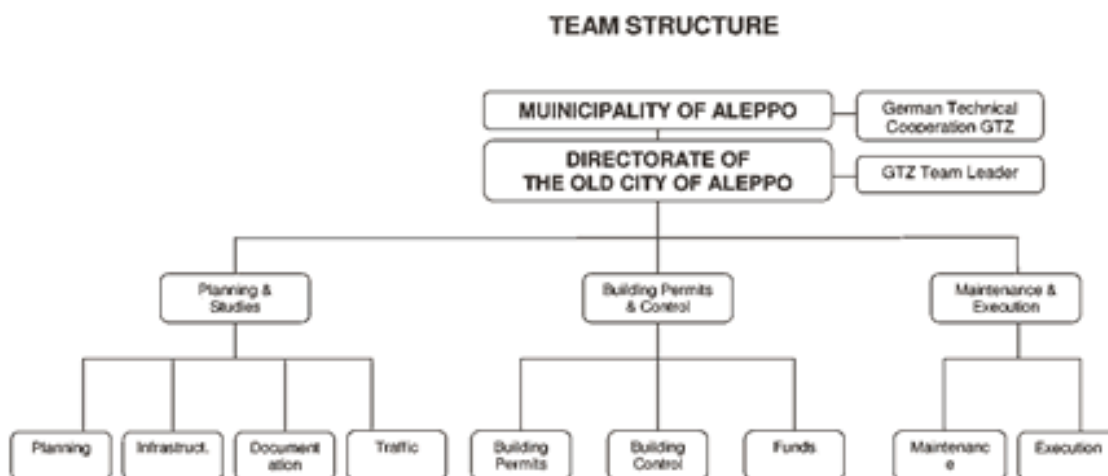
TEAM STRUCTURE

MUINICIPALITY OF ALEPPO

German Technical Cooperation GTZ

DIRECTORATE OF THE OLD CITY OF ALEPPO

GTZ Team Leader

Planning & Studies

Building Permits & Control

Maintenance & Execution

Planning

Infrastruct.

Document ation

Traffic

Building Permits

Building Control

Funds

Maintenanc e

Execution